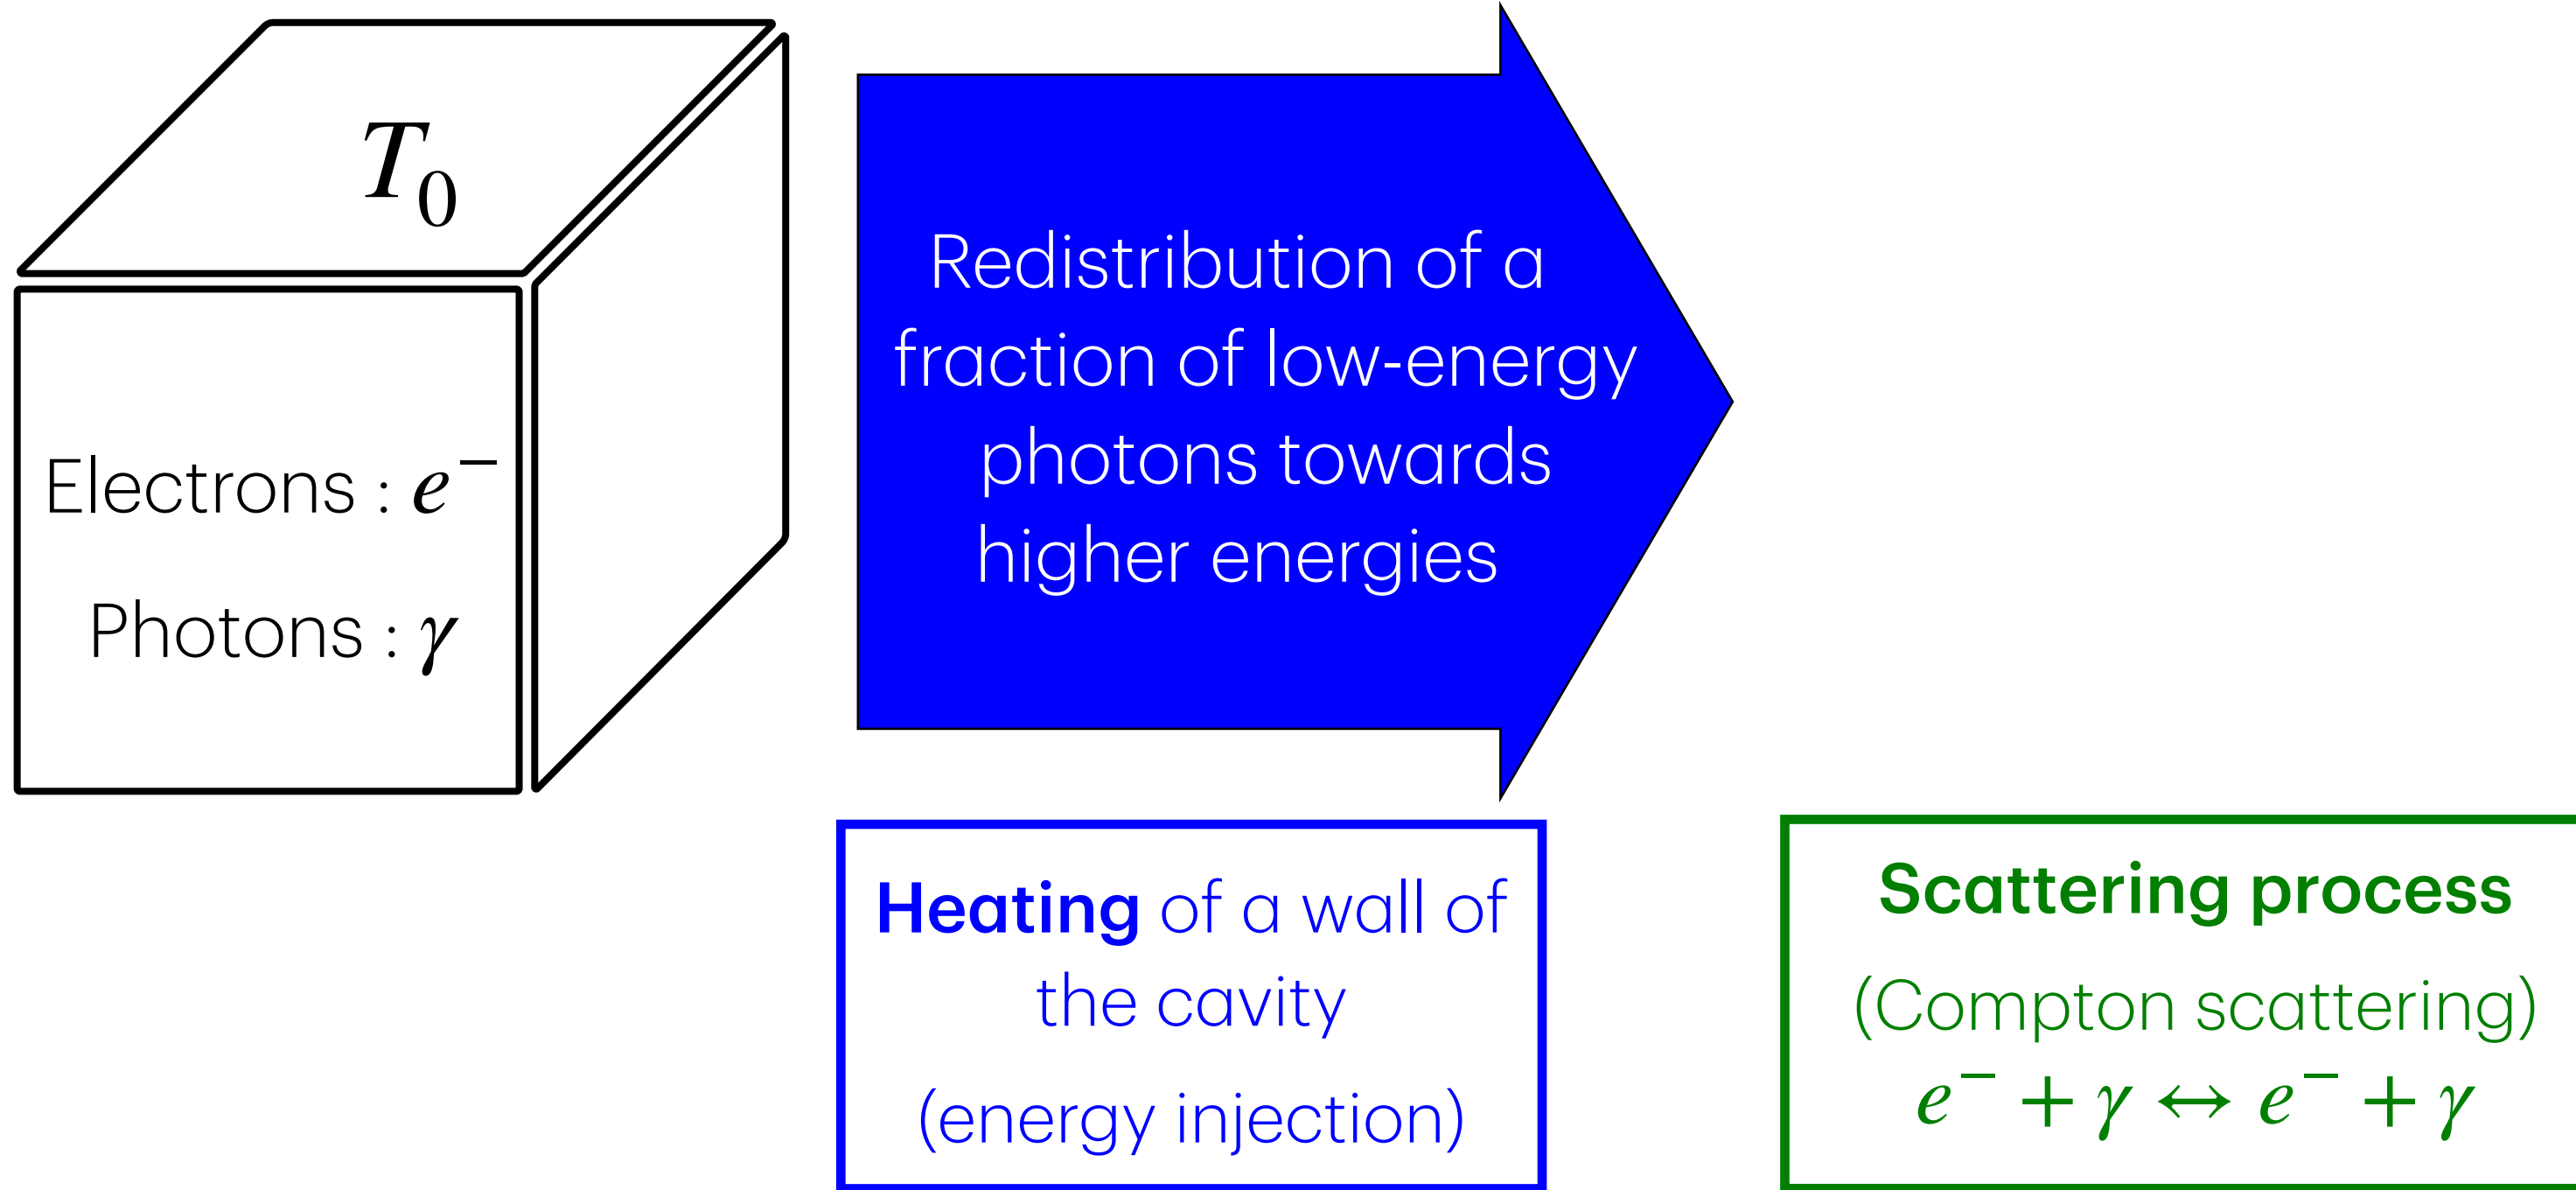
$T_0$

Electrons : $e^-$

Photons : $\gamma$

Redistribution of a fraction of low-energy photons towards higher energies

**Heating** of a wall of the cavity

(energy injection)

**Scattering process**

(Compton scattering)

$e^- + \gamma \leftrightarrow e^- + \gamma$